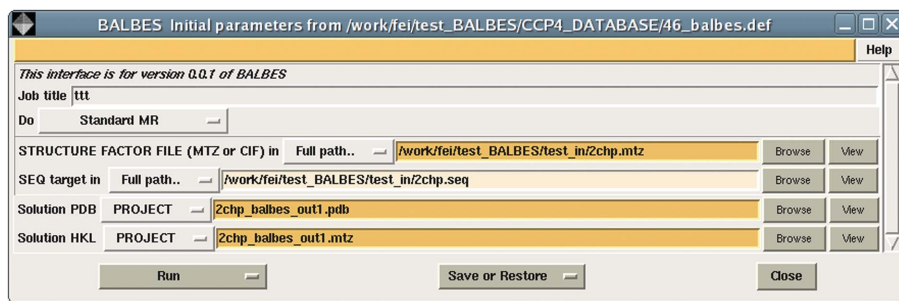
BALBES Initial parameters from /work/fei/test_BALBES/CCP4_DATABASE/46_balbes.def

Help

This interface is for version 0.0.1 of BALBES

Job title ttt

Do Standard MR

STRUCTURE FACTOR FILE (MTZ or CIF) in Full path.. /work/fei/test_BALBES/test_in/2chp.mtz Browse View

SEQ target in Full path.. /work/fei/test_BALBES/test_in/2chp.seq Browse View

Solution PDB PROJECT 2chp_balbes_out1.pdb Browse View

Solution HKL PROJECT 2chp_balbes_out1.mtz Browse View

Run Save or Restore Close